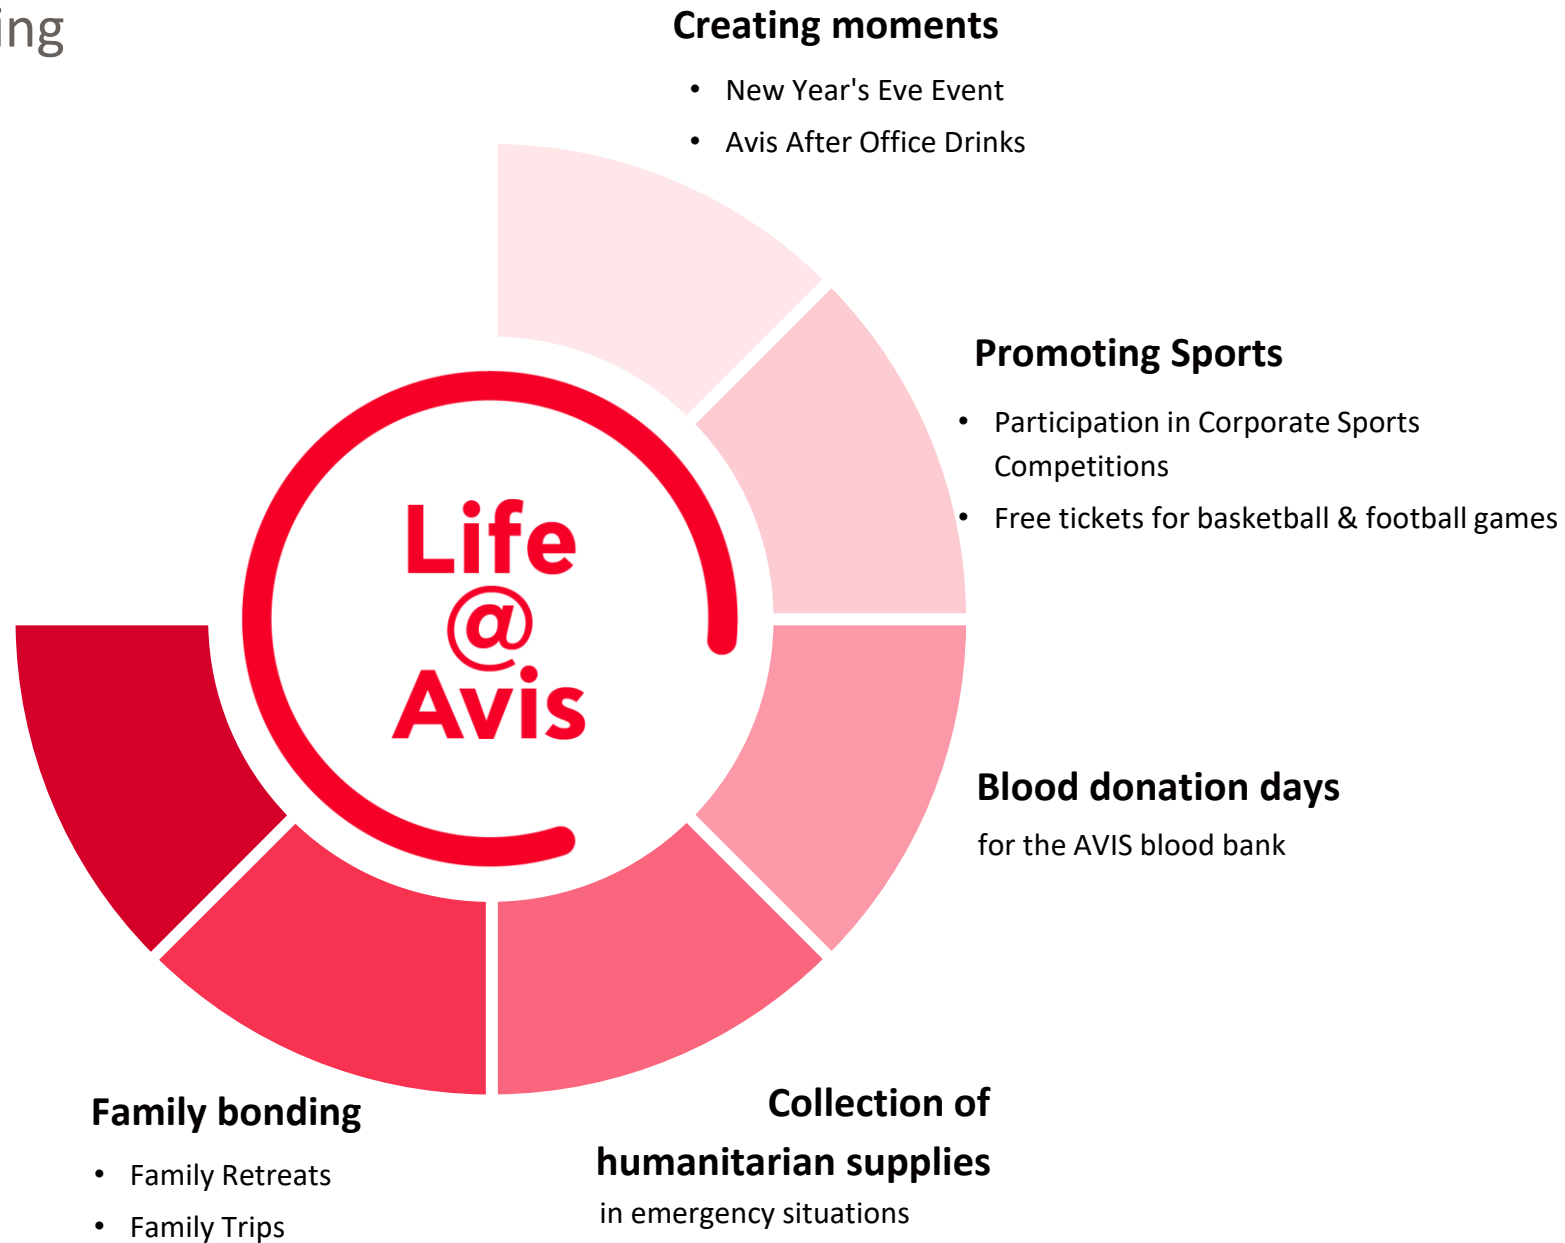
ing

Creating moments
• New Year's Eve Event
• Avis After Office Drinks

Promoting Sports
• Participation in Corporate Sports Competitions
• Free tickets for basketball & football games

Life
@
Avis

Blood donation days
for the AVIS blood bank

Family bonding
• Family Retreats
• Family Trips

Collection of humanitarian supplies
in emergency situations